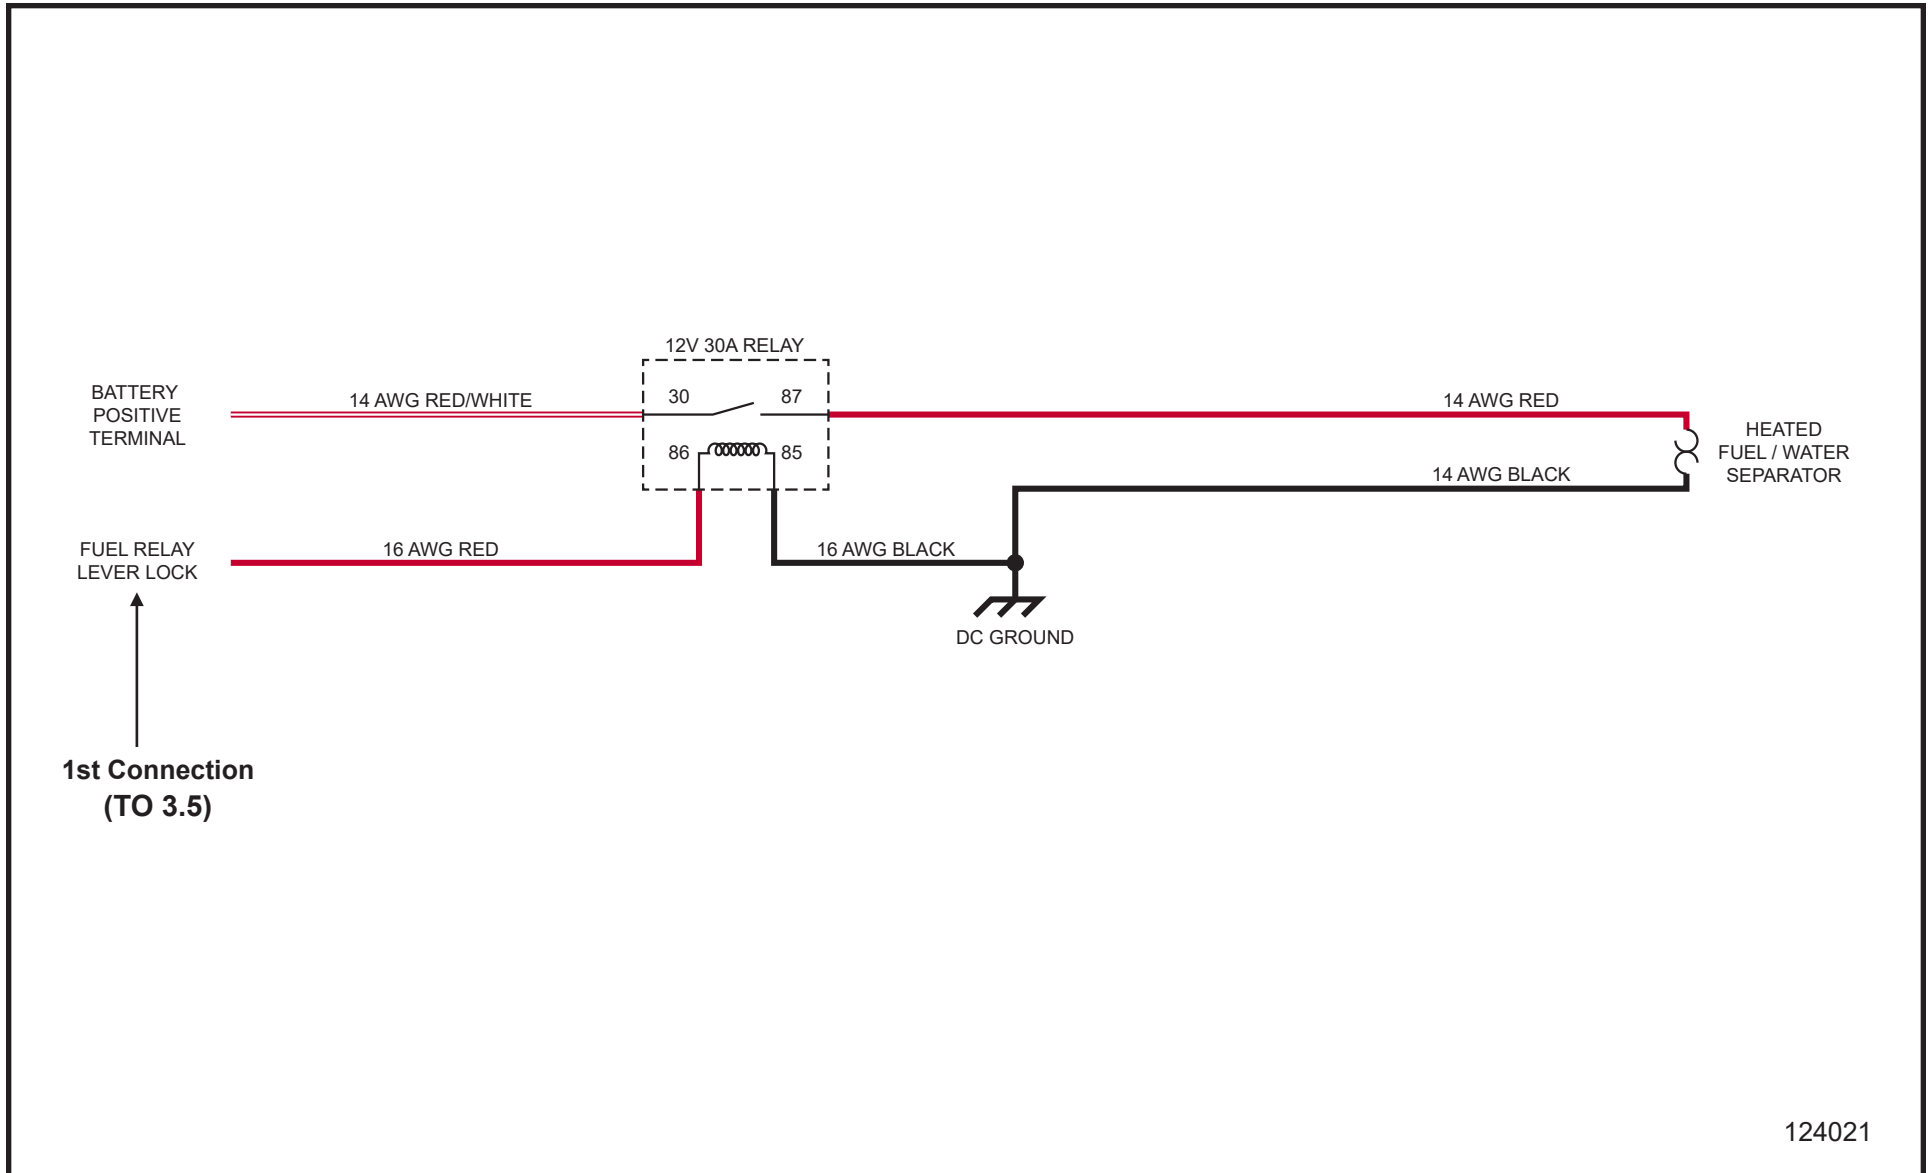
12V 30A RELAY

BATTERY POSITIVE TERMINAL

14 AWG RED/WHITE

30

87

86

85

14 AWG RED

HEATED FUEL / WATER SEPARATOR

14 AWG BLACK

FUEL RELAY LEVER LOCK

16 AWG RED

16 AWG BLACK

DC GROUND

1st Connection
(TO 3.5)

124021